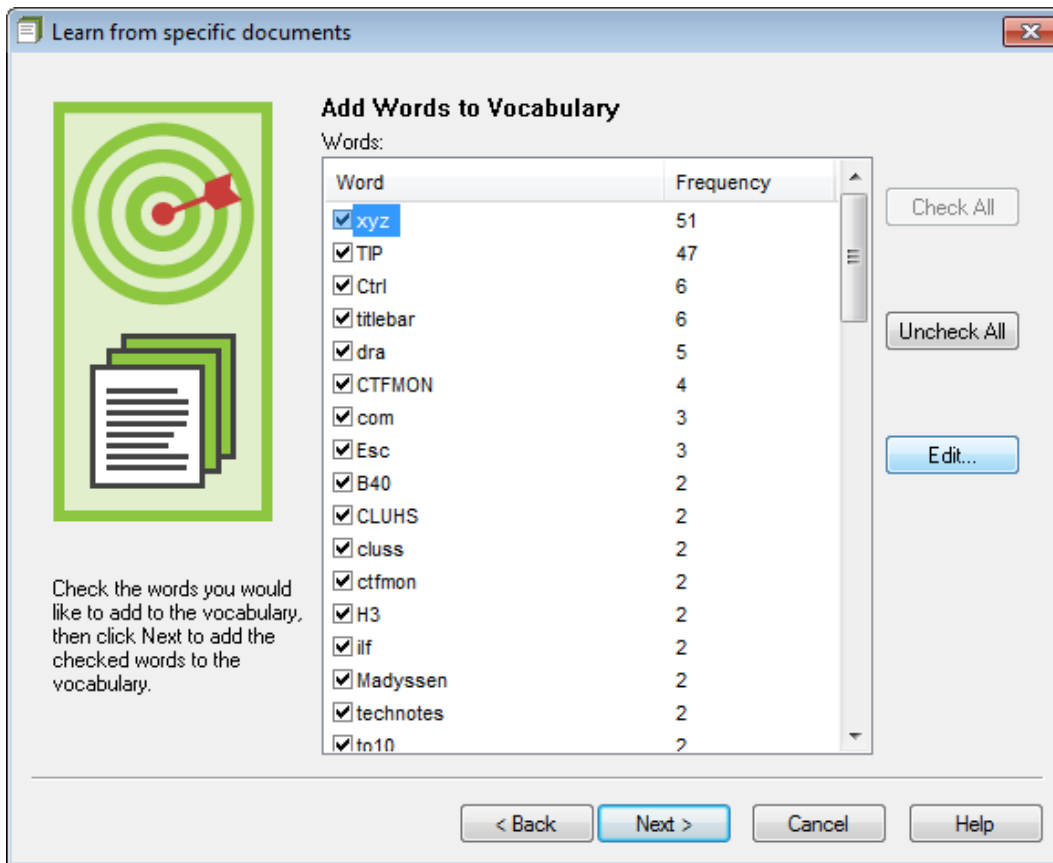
Learn from specific documents

Add Words to Vocabulary

Words:

| Word | Frequency |
|---|---|
| xyz | 51 |
| TIP | 47 |
| Ctrl | 6 |
| titlebar | 6 |
| dra | 5 |
| CTFMON | 4 |
| com | 3 |
| Esc | 3 |
| B40 | 2 |
| CLUHS | 2 |
| cluss | 2 |
| ctfmon | 2 |
| H3 | 2 |
| ilf | 2 |
| Madyssen | 2 |
| technotes | 2 |
| to10 | 2 |

Check All

Uncheck All

Edit...

Check the words you would like to add to the vocabulary, then click Next to add the checked words to the vocabulary.

< Back

Next >

Cancel

Help